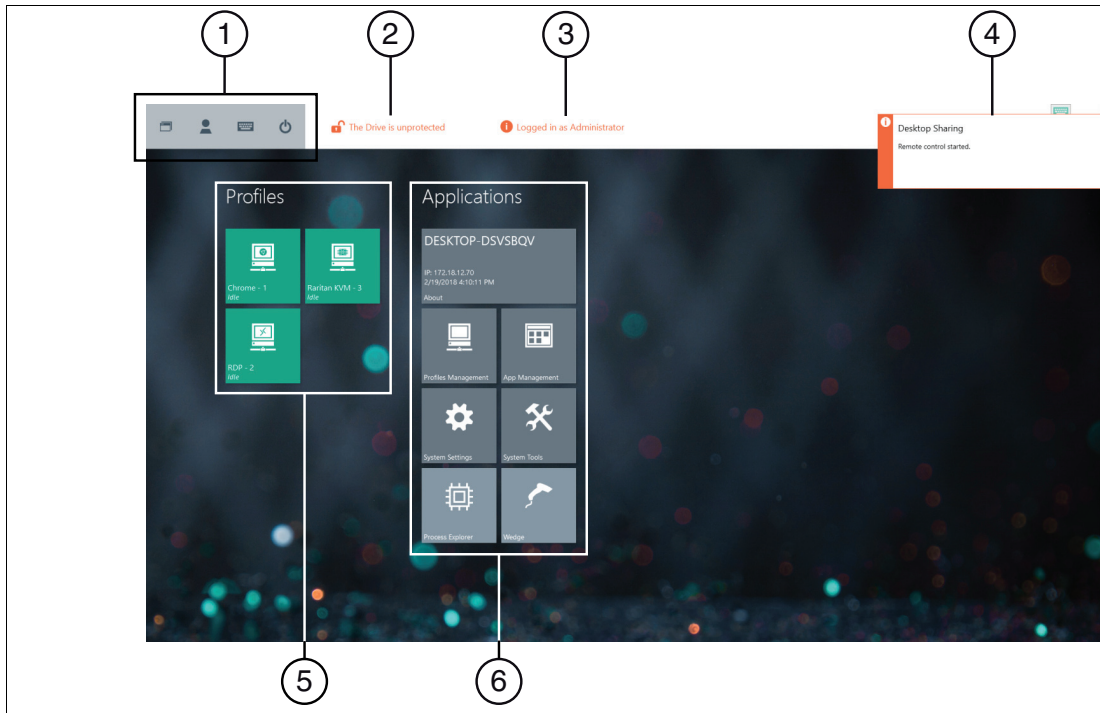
1
2
3
4

The Drive is unprotected
Logged in as Administrator

Desktop Sharing
Remote control started.

Profiles

Chrome - 1
Idle

Raritan KVM - 3
Idle

RDP - 2
Idle

Applications

DESKTOP-DSVSBQV
IP: 172.18.12.70
2/19/2018 4:10:11 PM
About

Profiles Management
App Management
System Settings
System Tools
Process Explorer
Wedge

5
6